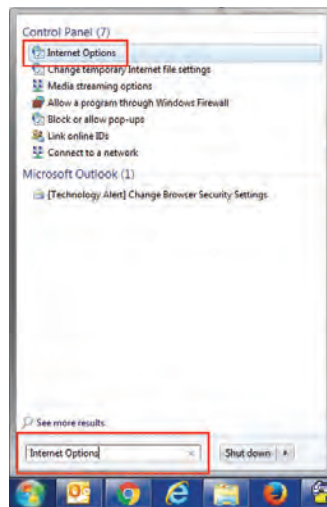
Control Panel (7)

Internet Options

Change temporary Internet file settings

Media streaming options

Allow a program through Windows Firewall

Block or allow pop-ups

Link online IDs

Connect to a network

Microsoft Outlook (1)

[Technology Alert] Change Browser Security Settings

See more results

Internet Options ×

Shut down ▸